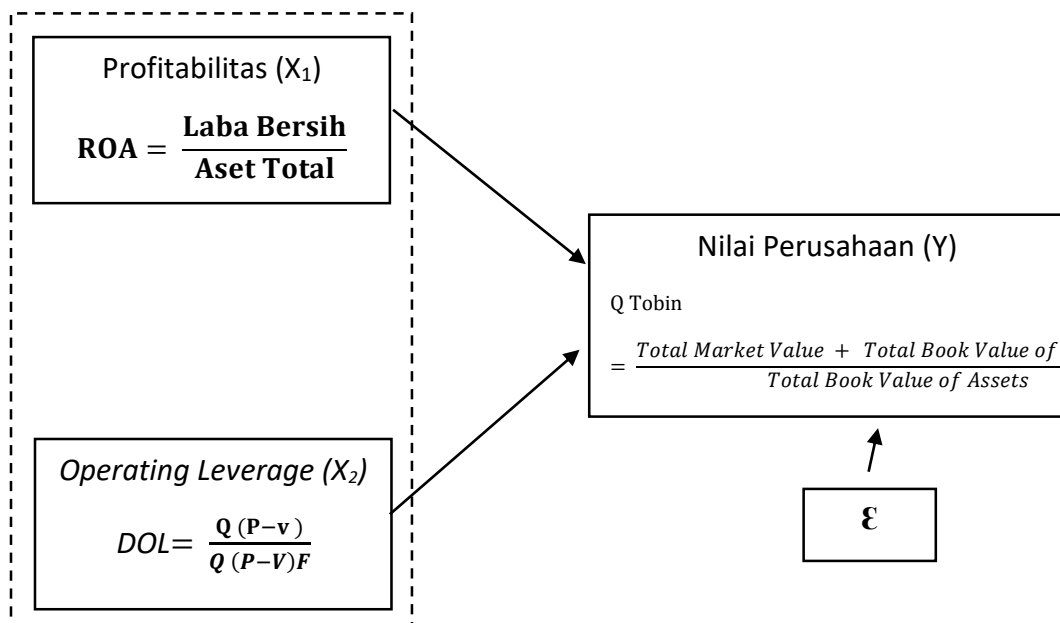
Profitabilitas ($X_1$)

$\textbf{ROA} = \frac{\textbf{Laba Bersih}}{\textbf{Aset Total}}$

Nilai Perusahaan (Y)

Q Tobin

$= \frac{Total\ Market\ Value\ +\ Total\ Book\ Value\ of}{Total\ Book\ Value\ of\ Assets}$

*Operating Leverage ($X_2$)*

$DOL = \frac{\mathbf{Q\ (P-v\ )}}{\boldsymbol{Q\ (P-V)F}}$

ɛ